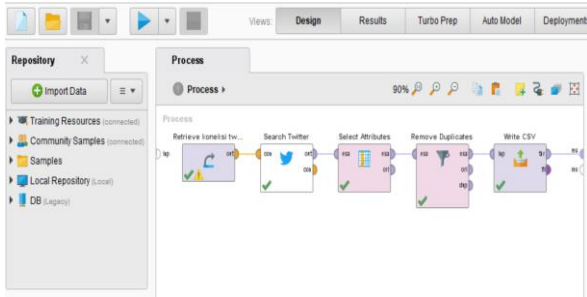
Views: Design Results Turbo Prep Auto Model Deployment

Repository

Import Data

Training Resources (connected)
Community Samples (connected)
Samples
Local Repository (Local)
DB (Legacy)

Process

Process ▸

90%

Process

Retrieve koneksi tw...
Search Twitter
Select Attributes
Remove Duplicates
Write CSV

inp
out
con
out
exa
exa
ori
exa
exa
ori
dup
inp
thr
fil
res
res